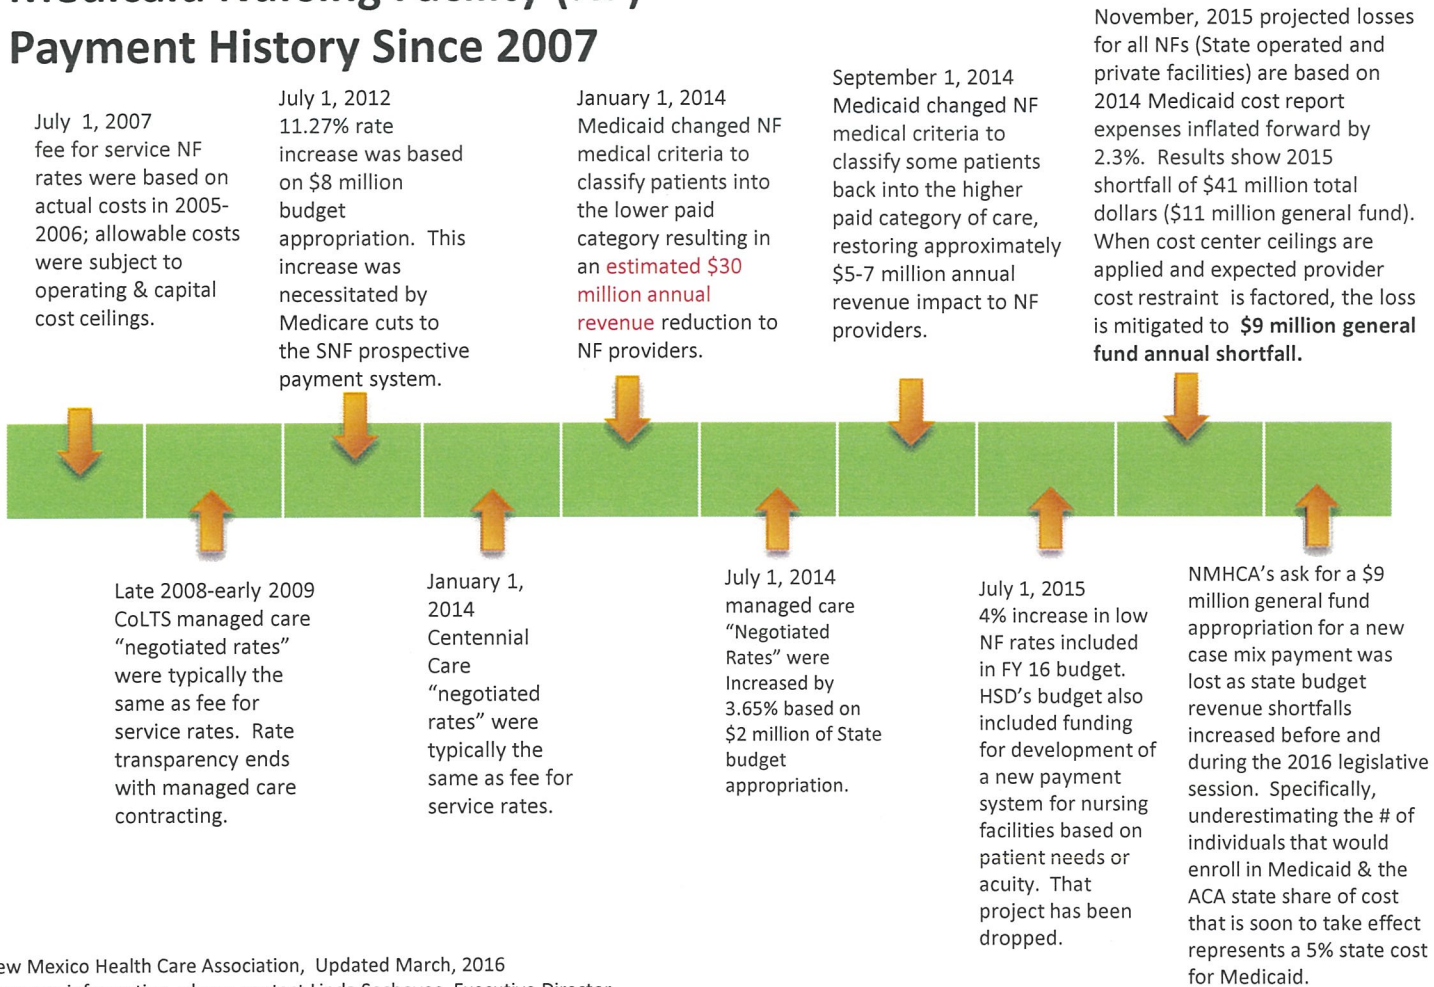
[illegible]
Payment History Since 2007

July 1, 2007
fee for service NF rates were based on actual costs in 2005-2006; allowable costs were subject to operating & capital cost ceilings.

July 1, 2012
11.27% rate increase was based on $8 million budget appropriation. This increase was necessitated by Medicare cuts to the SNF prospective payment system.

January 1, 2014
Medicaid changed NF medical criteria to classify patients into the lower paid category resulting in an estimated $30 million annual revenue reduction to NF providers.

September 1, 2014
Medicaid changed NF medical criteria to classify some patients back into the higher paid category of care, restoring approximately $5-7 million annual revenue impact to NF providers.

November, 2015 projected losses for all NFs (State operated and private facilities) are based on 2014 Medicaid cost report expenses inflated forward by 2.3%. Results show 2015 shortfall of $41 million total dollars ($11 million general fund). When cost center ceilings are applied and expected provider cost restraint is factored, the loss is mitigated to **$9 million general fund annual shortfall.**

Late 2008-early 2009
CoLTS managed care "negotiated rates" were typically the same as fee for service rates. Rate transparency ends with managed care contracting.

January 1, 2014
Centennial Care "negotiated rates" were typically the same as fee for service rates.

July 1, 2014
managed care "Negotiated Rates" were Increased by 3.65% based on $2 million of State budget appropriation.

July 1, 2015
4% increase in low NF rates included in FY 16 budget. HSD's budget also included funding for development of a new payment system for nursing facilities based on patient needs or acuity. That project has been dropped.

NMHCA's ask for a $9 million general fund appropriation for a new case mix payment was lost as state budget revenue shortfalls increased before and during the 2016 legislative session. Specifically, underestimating the # of individuals that would enroll in Medicaid & the ACA state share of cost that is soon to take effect represents a 5% state cost for Medicaid.

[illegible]ew Mexico Health Care Association, Updated March, 2016
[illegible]